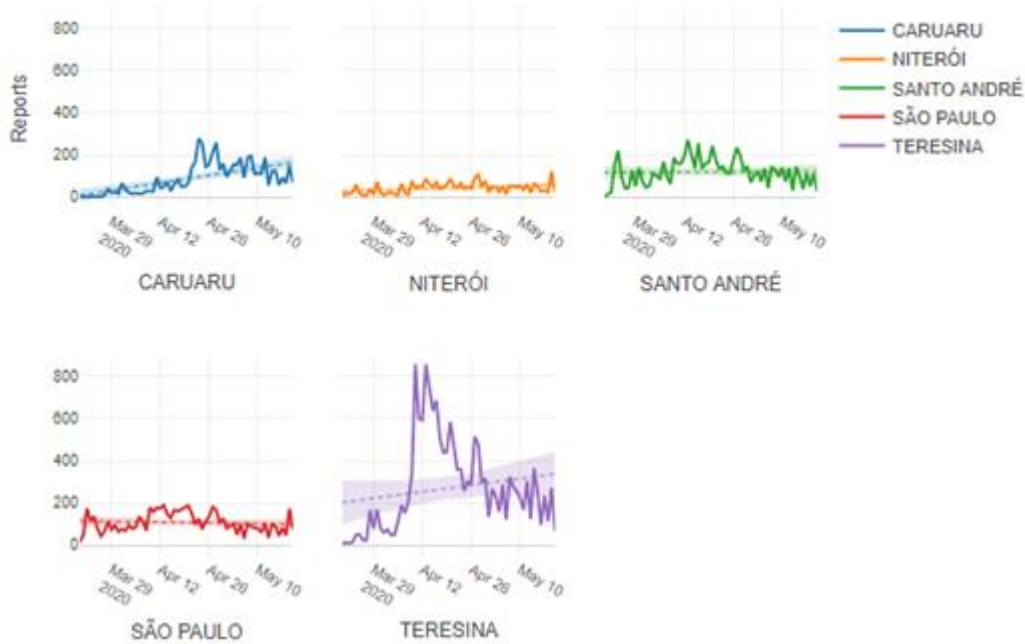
800
600
400
200
0
Reports

Mar 29 2020
Apr 12
Apr 26
May 10
CARUARU

Mar 29 2020
Apr 12
Apr 26
May 10
NITERÓI

Mar 29 2020
Apr 12
Apr 26
May 10
SANTO ANDRÉ

CARUARU
NITERÓI
SANTO ANDRÉ
SÃO PAULO
TERESINA

800
600
400
200
0

Mar 29 2020
Apr 12
Apr 26
May 10
SÃO PAULO

Mar 29 2020
Apr 12
Apr 26
May 10
TERESINA